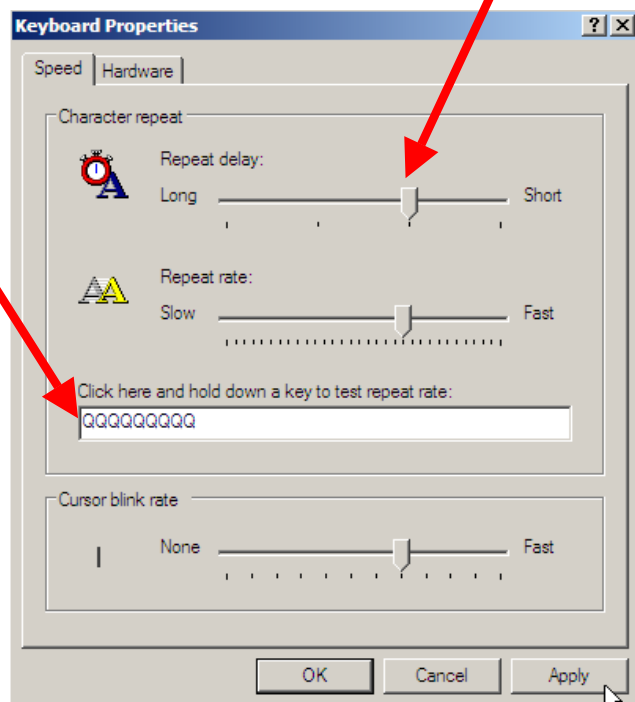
Keyboard Properties

?

X

Speed

Hardware

Character repeat

Repeat delay:

Long

Short

Repeat rate:

Slow

Fast

Click here and hold down a key to test repeat rate:

QQQQQQQQQ

Cursor blink rate

None

Fast

OK

Cancel

Apply